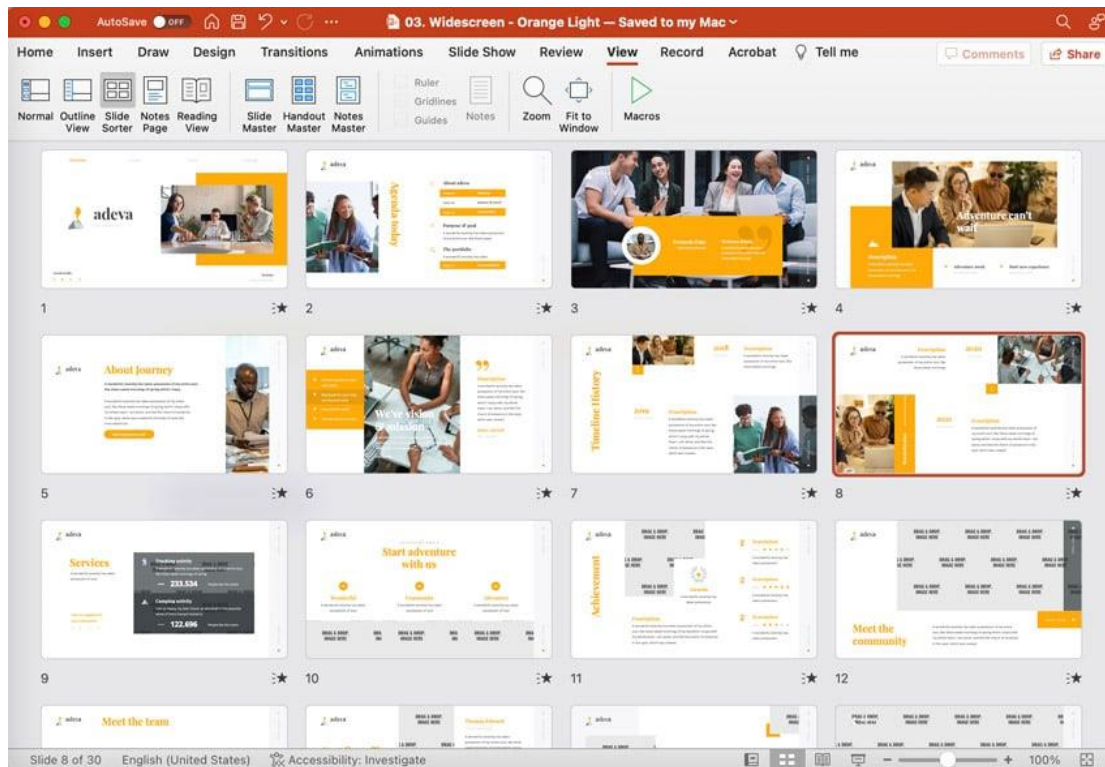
AutoSave OFF 03. Widescreen - Orange Light — Saved to my Mac

Home Insert Draw Design Transitions Animations Slide Show Review View Record Acrobat Tell me Comments Share

Normal Outline View Slide Sorter Notes Page Reading View Slide Master Handout Master Notes Master Ruler Gridlines Guides Notes Zoom Fit to Window Macros

adeva

adeva Agenda today About adeva Purpose of goal The portfolio

Adventure can't wait Description

1 2 3 4

About Journey

We're vision & mission Description

Timeline History 2018 2019 Description

2020 Description

5 6 7 8

Services Checking activity 233.534 Camping activity 122.696

Start adventure with us

Achievement

Meet the community

9 10 11 12

Meet the team

Slide 8 of 30 English (United States) Accessibility: Investigate 100%